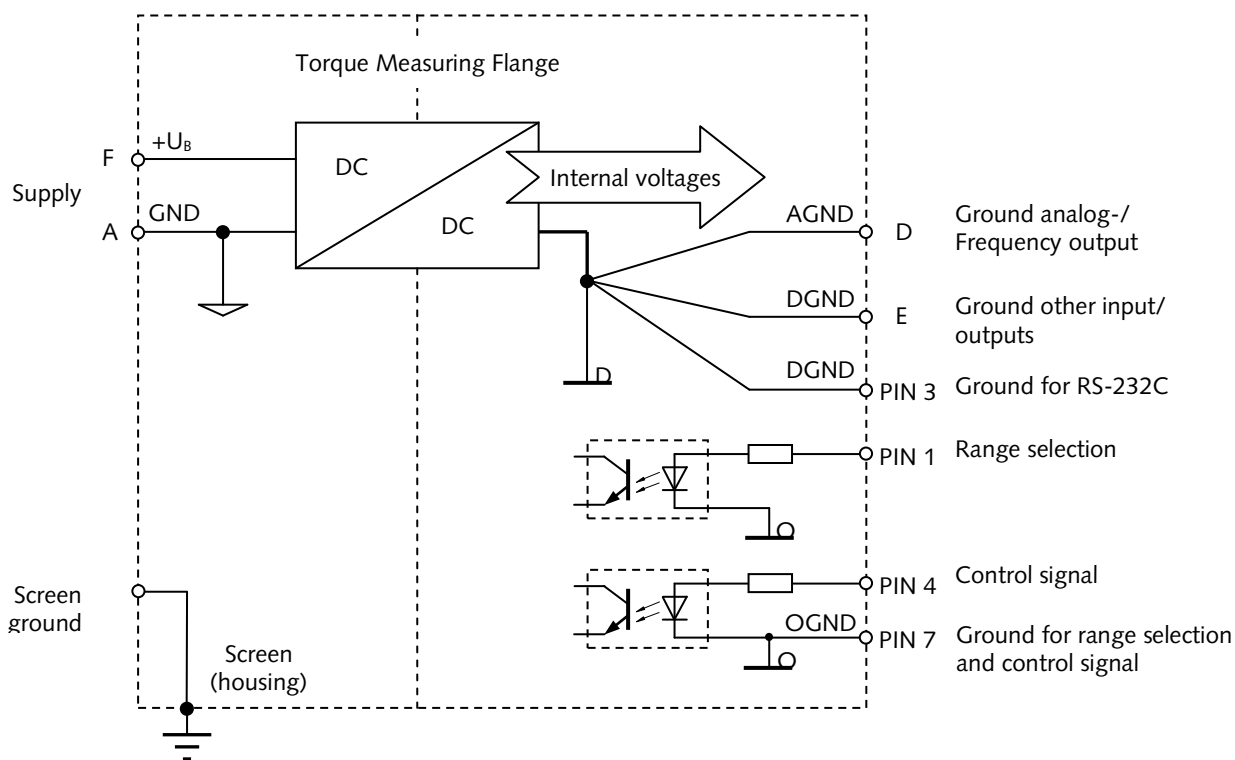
Torque Measuring Flange

F $+U_B$

Supply

A GND

DC

DC

Internal voltages

AGND D Ground analog-/ Frequency output

DGND E Ground other input/ outputs

D

DGND PIN 3 Ground for RS-232C

PIN 1 Range selection

PIN 4 Control signal

OGND PIN 7 Ground for range selection and control signal

Screen ground

Screen (housing)